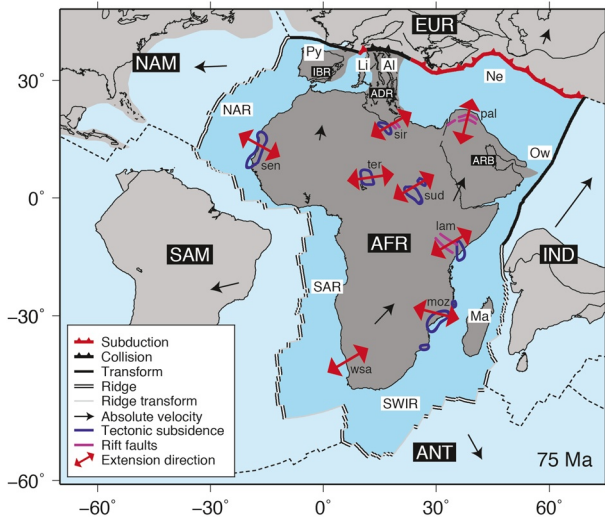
EUR
NAM
Py
IBR
Li
Al
ADR
Ne
NAR
sir
pal
sen
ter
ARB
Ow
sud
AFR
lam
IND
SAM
SAR
moz
Ma
wsa
SWIR
ANT
75 Ma
Subduction
Collision
Transform
Ridge
Ridge transform
Absolute velocity
Tectonic subsidence
Rift faults
Extension direction
30°
0°
−30°
−60°
−60°
−30°
0°
30°
60°